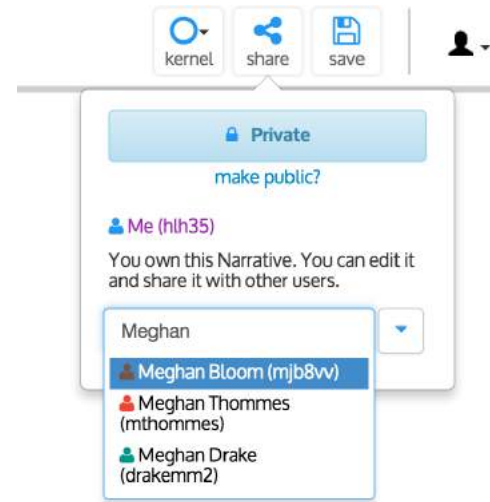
kernel share save

Private

make public?

Me (hlh35)

You own this Narrative. You can edit it and share it with other users.

Meghan

Meghan Bloom (mjb8vv)

Meghan Thommes (mthommes)

Meghan Drake (drakemm2)